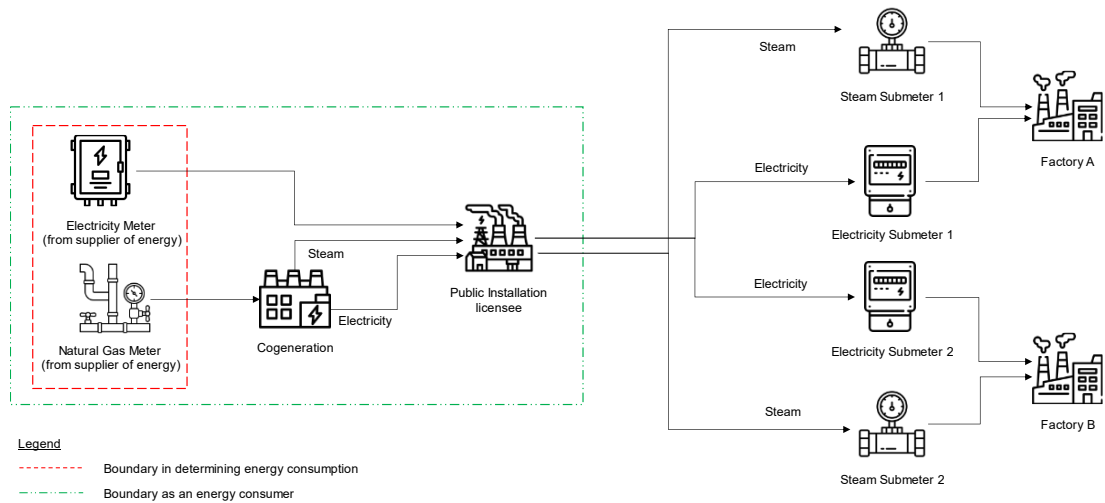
Steam

Steam Submeter 1

Factory A

Electricity

Electricity Meter
(from supplier of energy)

Electricity Submeter 1

Steam

Public Installation licensee

Electricity

Natural Gas Meter
(from supplier of energy)

Electricity

Cogeneration

Electricity Submeter 2

Steam

Factory B

Steam Submeter 2

Legend

Boundary in determining energy consumption

Boundary as an energy consumer